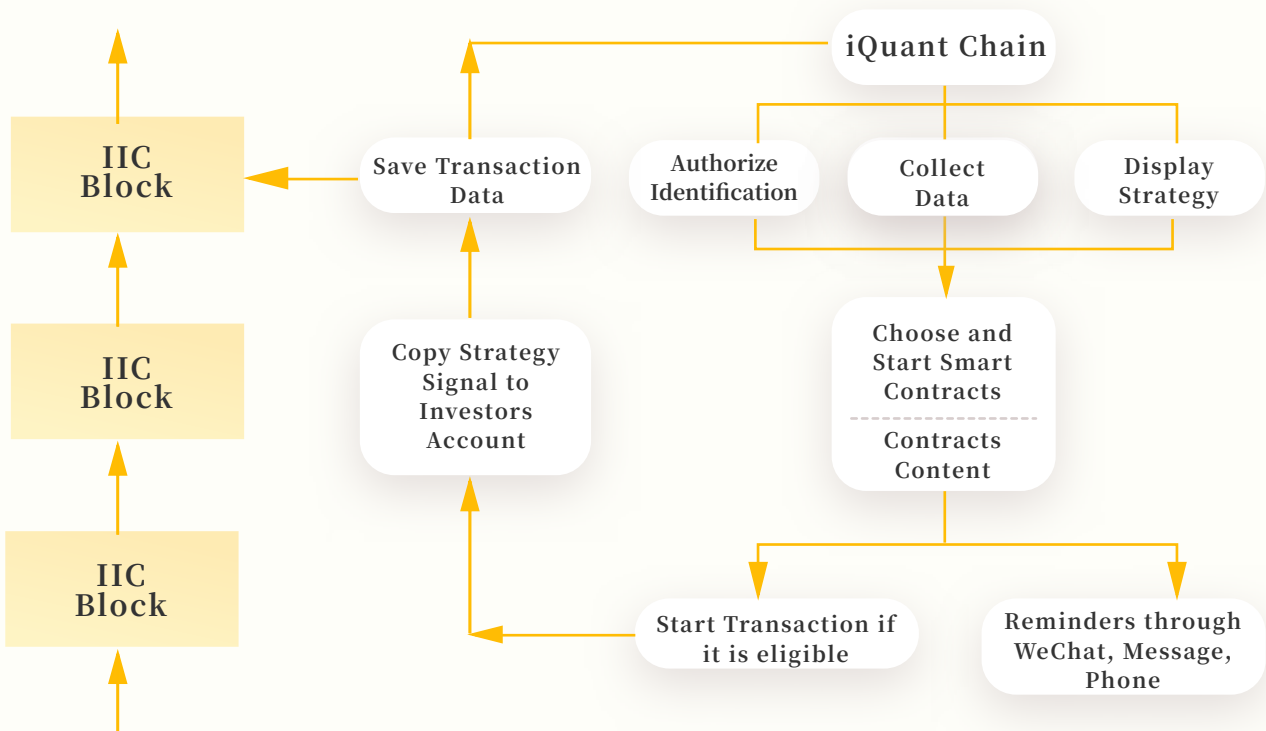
iQuant Chain

Authorize Identification

Collect Data

Display Strategy

Choose and Start Smart Contracts

Contracts Content

Start Transaction if it is eligible

Reminders through WeChat, Message, Phone

Copy Strategy Signal to Investors Account

Save Transaction Data

IIC Block

IIC Block

IIC Block